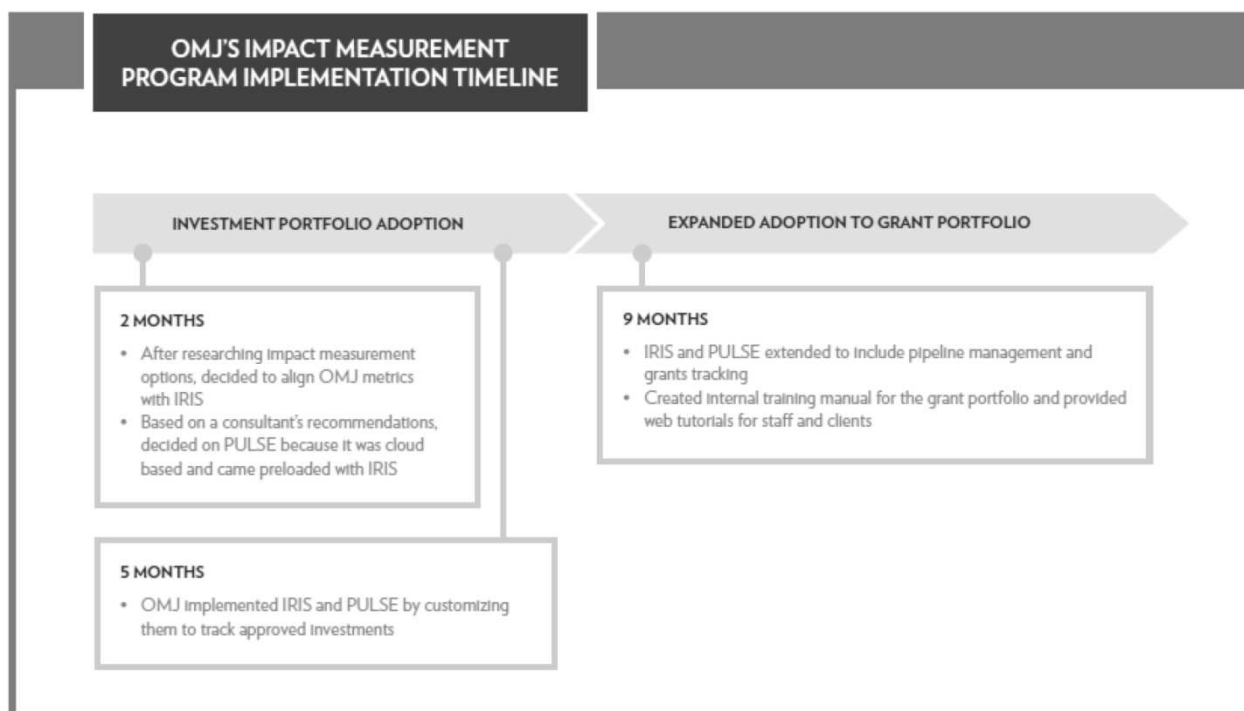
OMJ'S IMPACT MEASUREMENT PROGRAM IMPLEMENTATION TIMELINE

INVESTMENT PORTFOLIO ADOPTION

EXPANDED ADOPTION TO GRANT PORTFOLIO

2 MONTHS

- After researching impact measurement options, decided to align OMJ metrics with IRIS
- Based on a consultant's recommendations, decided on PULSE because it was cloud based and came preloaded with IRIS

9 MONTHS

- IRIS and PULSE extended to include pipeline management and grants tracking
- Created internal training manual for the grant portfolio and provided web tutorials for staff and clients

5 MONTHS

- OMJ implemented IRIS and PULSE by customizing them to track approved investments